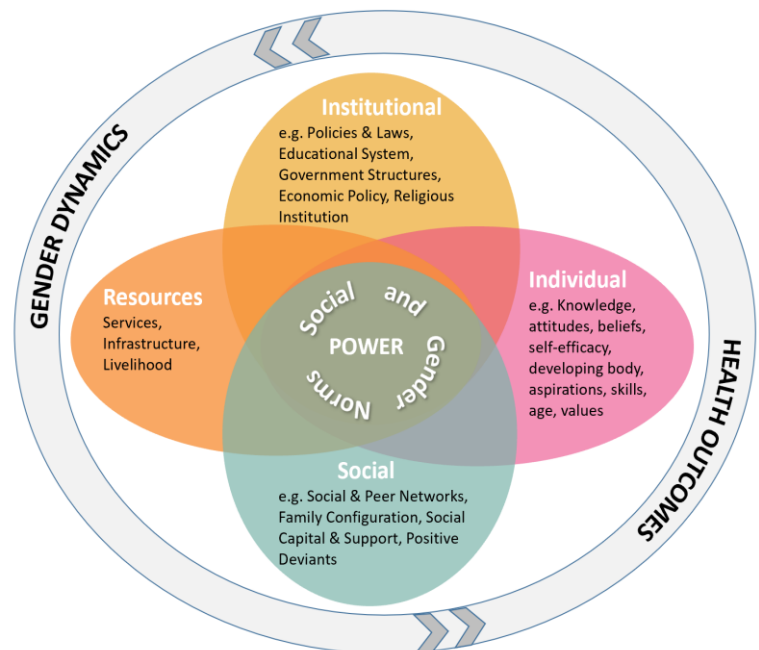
GENDER DYNAMICS

Institutional
e.g. Policies & Laws, Educational System, Government Structures, Economic Policy, Religious Institution

Resources
Services, Infrastructure, Livelihood

Social and Gender Norms
POWER

Individual
e.g. Knowledge, attitudes, beliefs, self-efficacy, developing body, aspirations, skills, age, values

Social
e.g. Social & Peer Networks, Family Configuration, Social Capital & Support, Positive Deviants

HEALTH OUTCOMES